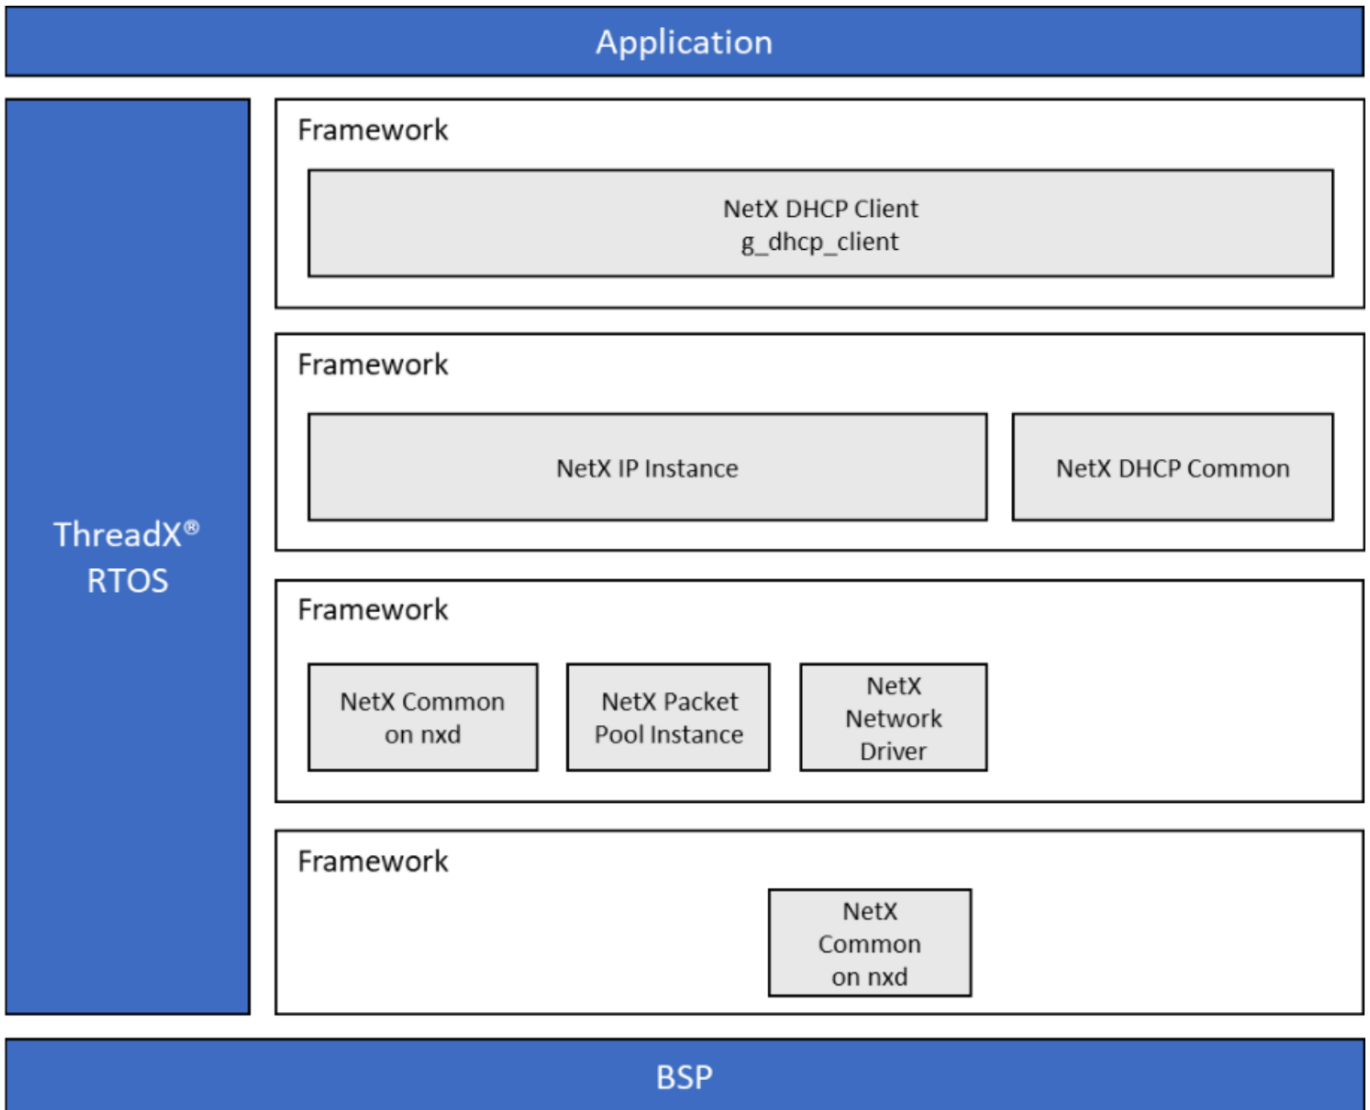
Application

ThreadX®
RTOS

Framework

NetX DHCP Client
g_dhcp_client

Framework

NetX IP Instance

NetX DHCP Common

Framework

NetX Common on nxd

NetX Packet Pool Instance

NetX Network Driver

Framework

NetX Common on nxd

BSP